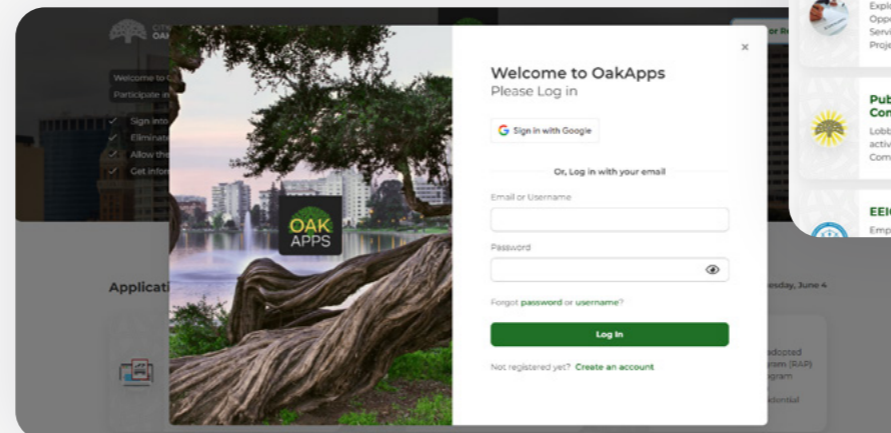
OAK
APPS

×

Welcome to OakApps
Please Log in

Sign in with Google

Or, Log in with your email

Email or Username

Password

Forgot password or username?

Log In

Not registered yet? Create an account

Expl
Opp
Servi
Proje

Pub
Con
Lobb
activ
Com

EEI
Emp

OAK

Welcome to O
Participate in

Sign into
Eliminat
Allow the
Get infor

Applicati

esday, June 4

adopted
ram (RAP)
gram

idential